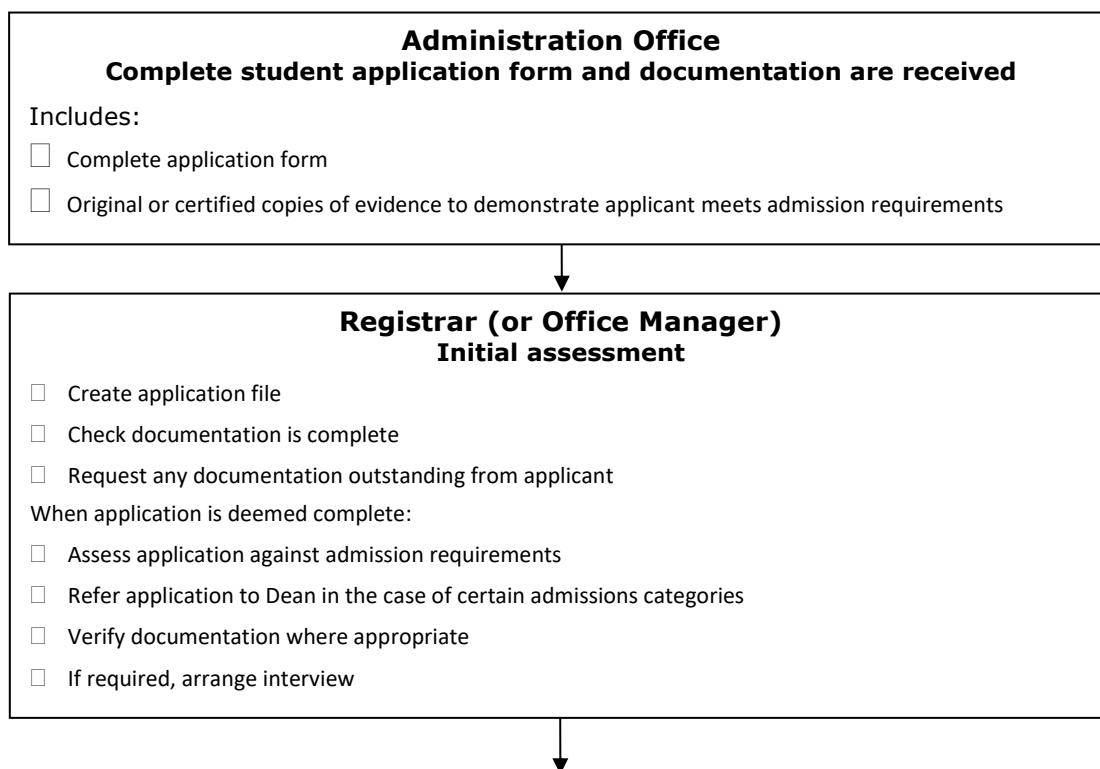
**Administration Office**
**Complete student application form and documentation are received**

Includes:

☐ Complete application form

☐ Original or certified copies of evidence to demonstrate applicant meets admission requirements

**Registrar (or Office Manager)**
**Initial assessment**

☐ Create application file

☐ Check documentation is complete

☐ Request any documentation outstanding from applicant

When application is deemed complete:

☐ Assess application against admission requirements

☐ Refer application to Dean in the case of certain admissions categories

☐ Verify documentation where appropriate

☐ If required, arrange interview